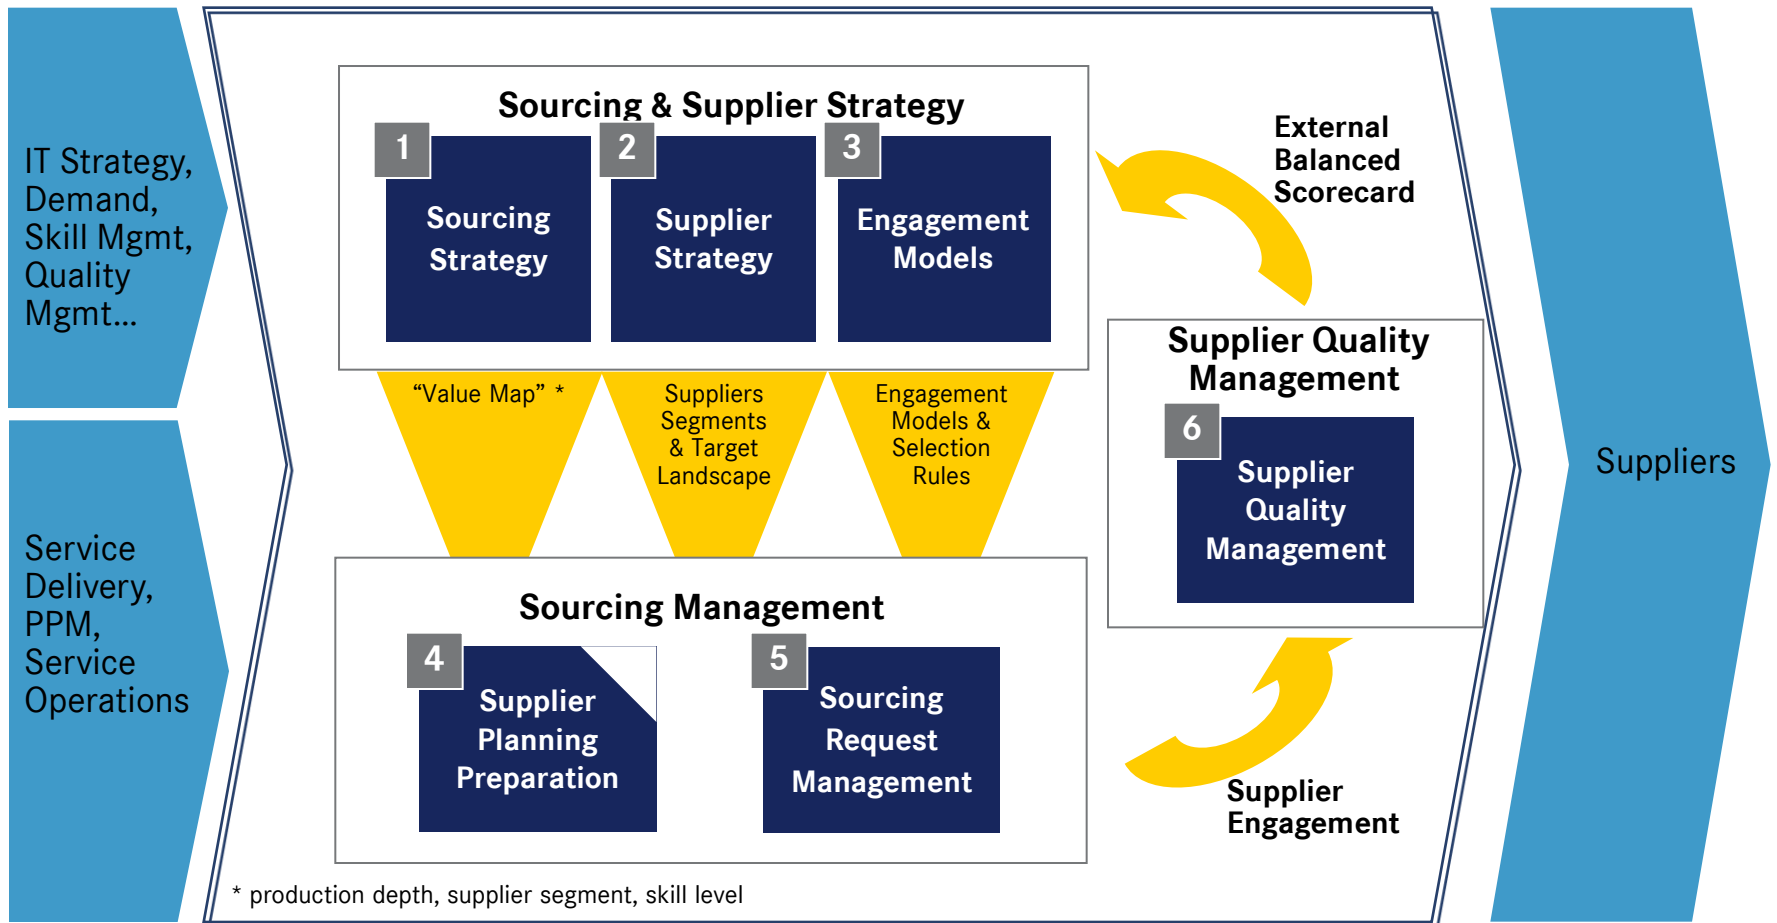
IT Strategy, Demand, Skill Mgmt, Quality Mgmt…

Service Delivery, PPM, Service Operations

Sourcing & Supplier Strategy

1
Sourcing Strategy

2
Supplier Strategy

3
Engagement Models

“Value Map” *

Suppliers Segments & Target Landscape

Engagement Models & Selection Rules

Sourcing Management

4
Supplier Planning Preparation

5
Sourcing Request Management

External Balanced Scorecard

Supplier Quality Management

6
Supplier Quality Management

Supplier Engagement

Suppliers

* production depth, supplier segment, skill level